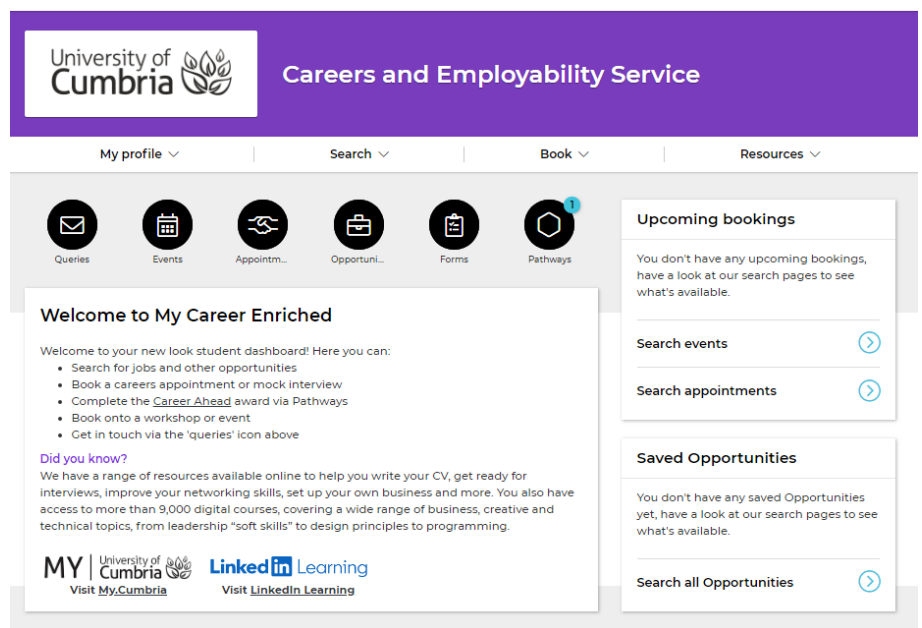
University of Cumbria

Careers and Employability Service

My profile Search Book Resources

Queries Events Appointm... Opportuni... Forms 1 Pathways

Welcome to My Career Enriched

Welcome to your new look student dashboard! Here you can:
- Search for jobs and other opportunities
- Book a careers appointment or mock interview
- Complete the Career Ahead award via Pathways
- Book onto a workshop or event
- Get in touch via the 'queries' icon above

Did you know?
We have a range of resources available online to help you write your CV, get ready for interviews, improve your networking skills, set up your own business and more. You also have access to more than 9,000 digital courses, covering a wide range of business, creative and technical topics, from leadership "soft skills" to design principles to programming.

MY University of Cumbria
Visit My.Cumbria

LinkedIn Learning
Visit LinkedIn Learning

Upcoming bookings

You don't have any upcoming bookings, have a look at our search pages to see what's available.

Search events

Search appointments

Saved Opportunities

You don't have any saved Opportunities yet, have a look at our search pages to see what's available.

Search all Opportunities